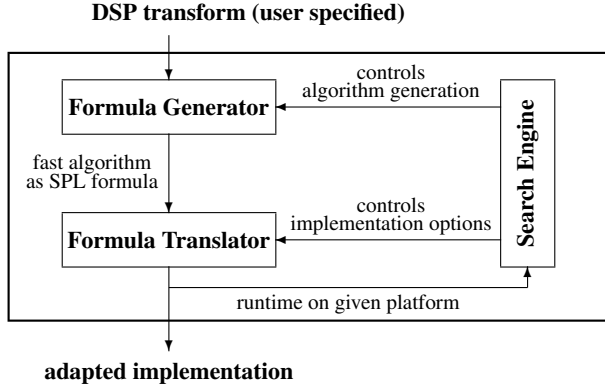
DSP transform (user specified)

controls
algorithm generation

Formula Generator

Search Engine

fast algorithm
as SPL formula

controls
implementation options

Formula Translator

runtime on given platform

adapted implementation